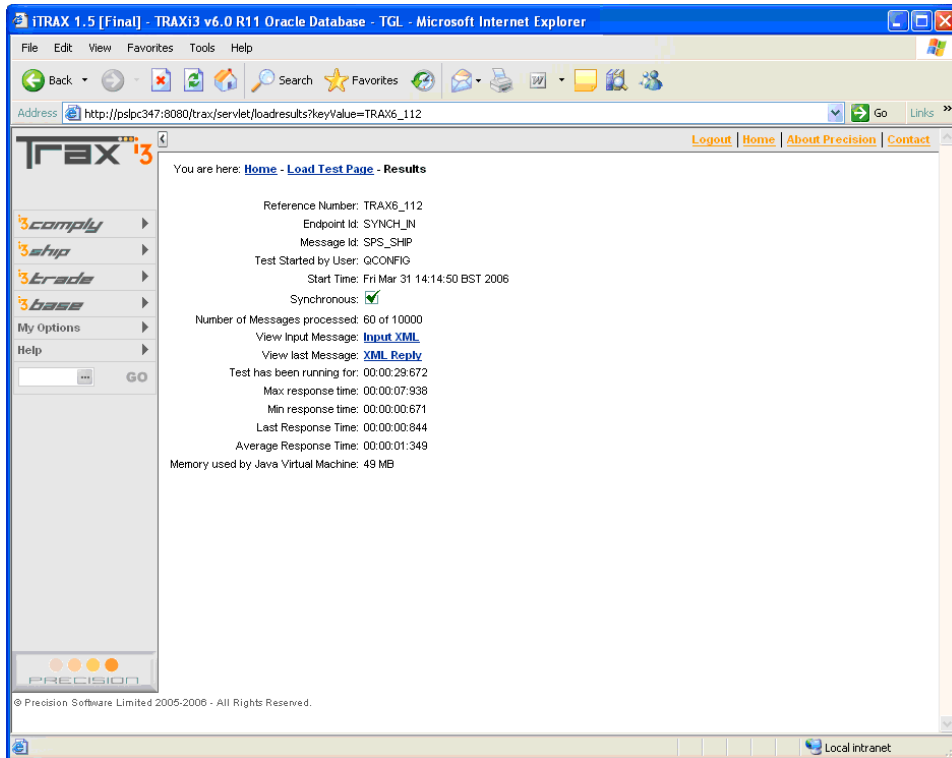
iTRAX 1.5 [Final] - TRAXi3 v6.0 R11 Oracle Database - TGL - Microsoft Internet Explorer

File Edit View Favorites Tools Help

Back Search Favorites

Address http://pslpc347:8080/trax/servlet/loadresults?keyValue=TRAX6_112 Go Links

Trax i3

i3comply
i3ship
i3trade
i3base
My Options
Help
GO

PRECISION

Logout | Home | About Precision | Contact

You are here: Home - Load Test Page - Results

| | |
|---|---|
| Reference Number: | TRAX6_112 |
| Endpoint Id: | SYNCH_IN |
| Message Id: | SPS_SHIP |
| Test Started by User: | QCONFIG |
| Start Time: | Fri Mar 31 14:14:50 BST 2006 |
| Synchronous: | ✓ |
| Number of Messages processed: | 60 of 10000 |
| View Input Message: | Input XML |
| View last Message: | XML Reply |
| Test has been running for: | 00:00:29:672 |
| Max response time: | 00:00:07:938 |
| Min response time: | 00:00:00:671 |
| Last Response Time: | 00:00:00:844 |
| Average Response Time: | 00:00:01:349 |
| Memory used by Java Virtual Machine: | 49 MB |

© Precision Software Limited 2005-2006 - All Rights Reserved.

Local intranet